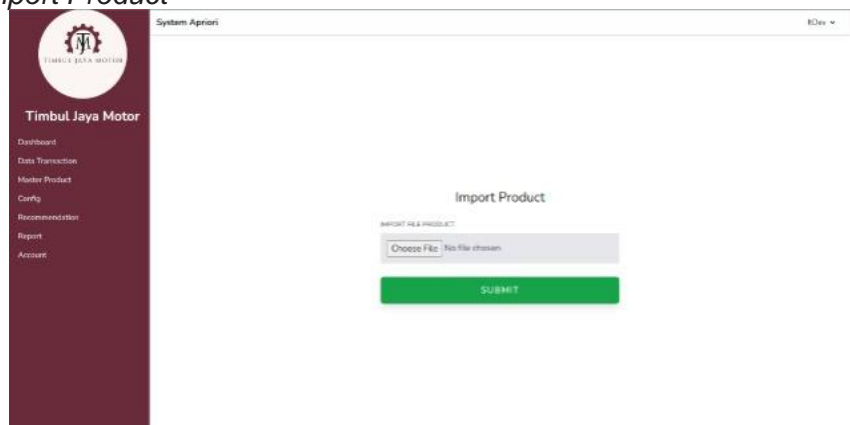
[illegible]port Product

TIMBUL JAYA MOTOR

Timbul Jaya Motor

Dashboard
Data Transaction
Master Product
Config
Recommendation
Report
Account

System Apriori

ItDev

Import Product

IMPORT FILE PRODUCT

Choose File No file chosen

SUBMIT